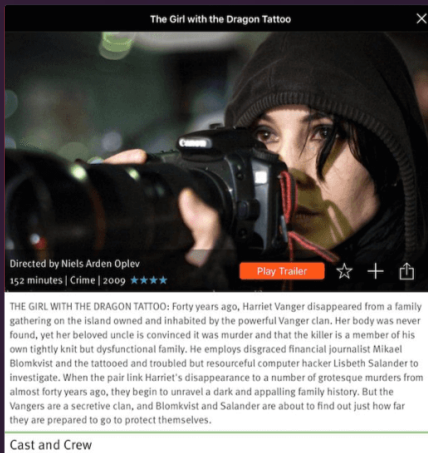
The Girl with the Dragon Tattoo

Canon

Directed by Niels Arden Oplev
152 minutes | Crime | 2009 ★★★★

Play Trailer

THE GIRL WITH THE DRAGON TATTOO: Forty years ago, Harriet Vanger disappeared from a family gathering on the island owned and inhabited by the powerful Vanger clan. Her body was never found, yet her beloved uncle is convinced it was murder and that the killer is a member of his own tightly knit but dysfunctional family. He employs disgraced financial journalist Mikael Blomkvist and the tattooed and troubled but resourceful computer hacker Lisbeth Salander to investigate. When the pair link Harriet's disappearance to a number of grotesque murders from almost forty years ago, they begin to unravel a dark and appalling family history. But the Vangers are a secretive clan, and Blomkvist and Salander are about to find out just how far they are prepared to go to protect themselves.

Cast and Crew